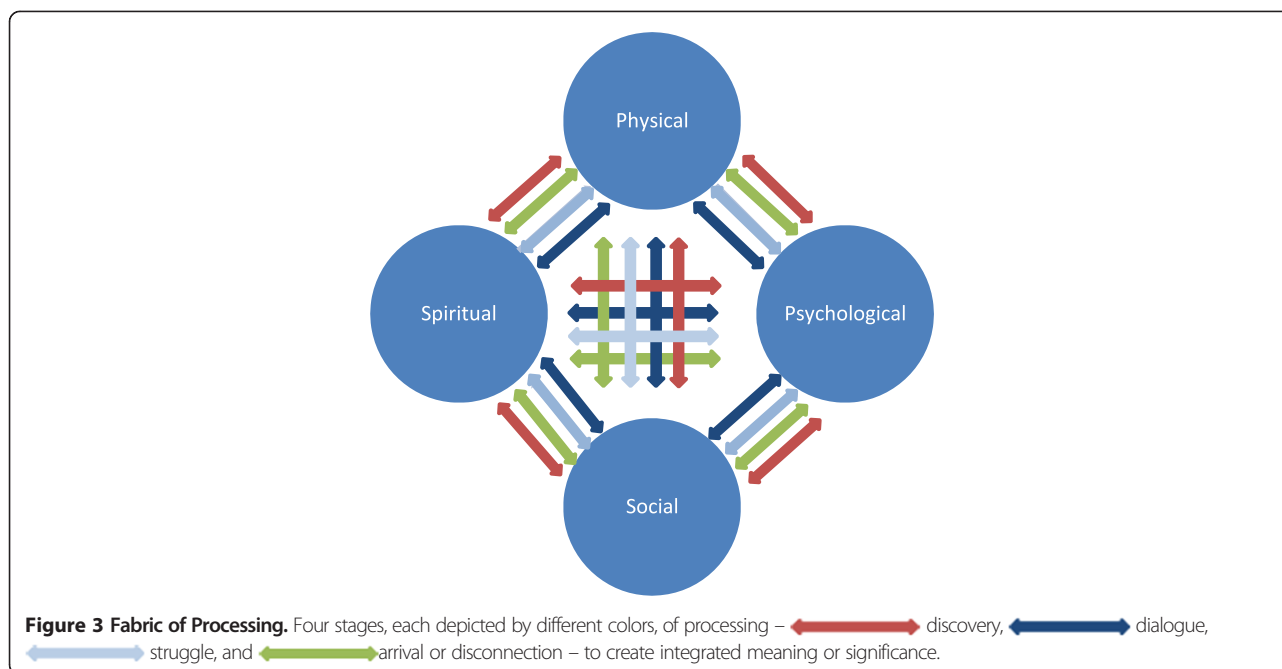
Physical

Spiritual

Psychological

Social

**Figure 3 Fabric of Processing.** Four stages, each depicted by different colors, of processing – discovery, dialogue, struggle, and arrival or disconnection – to create integrated meaning or significance.